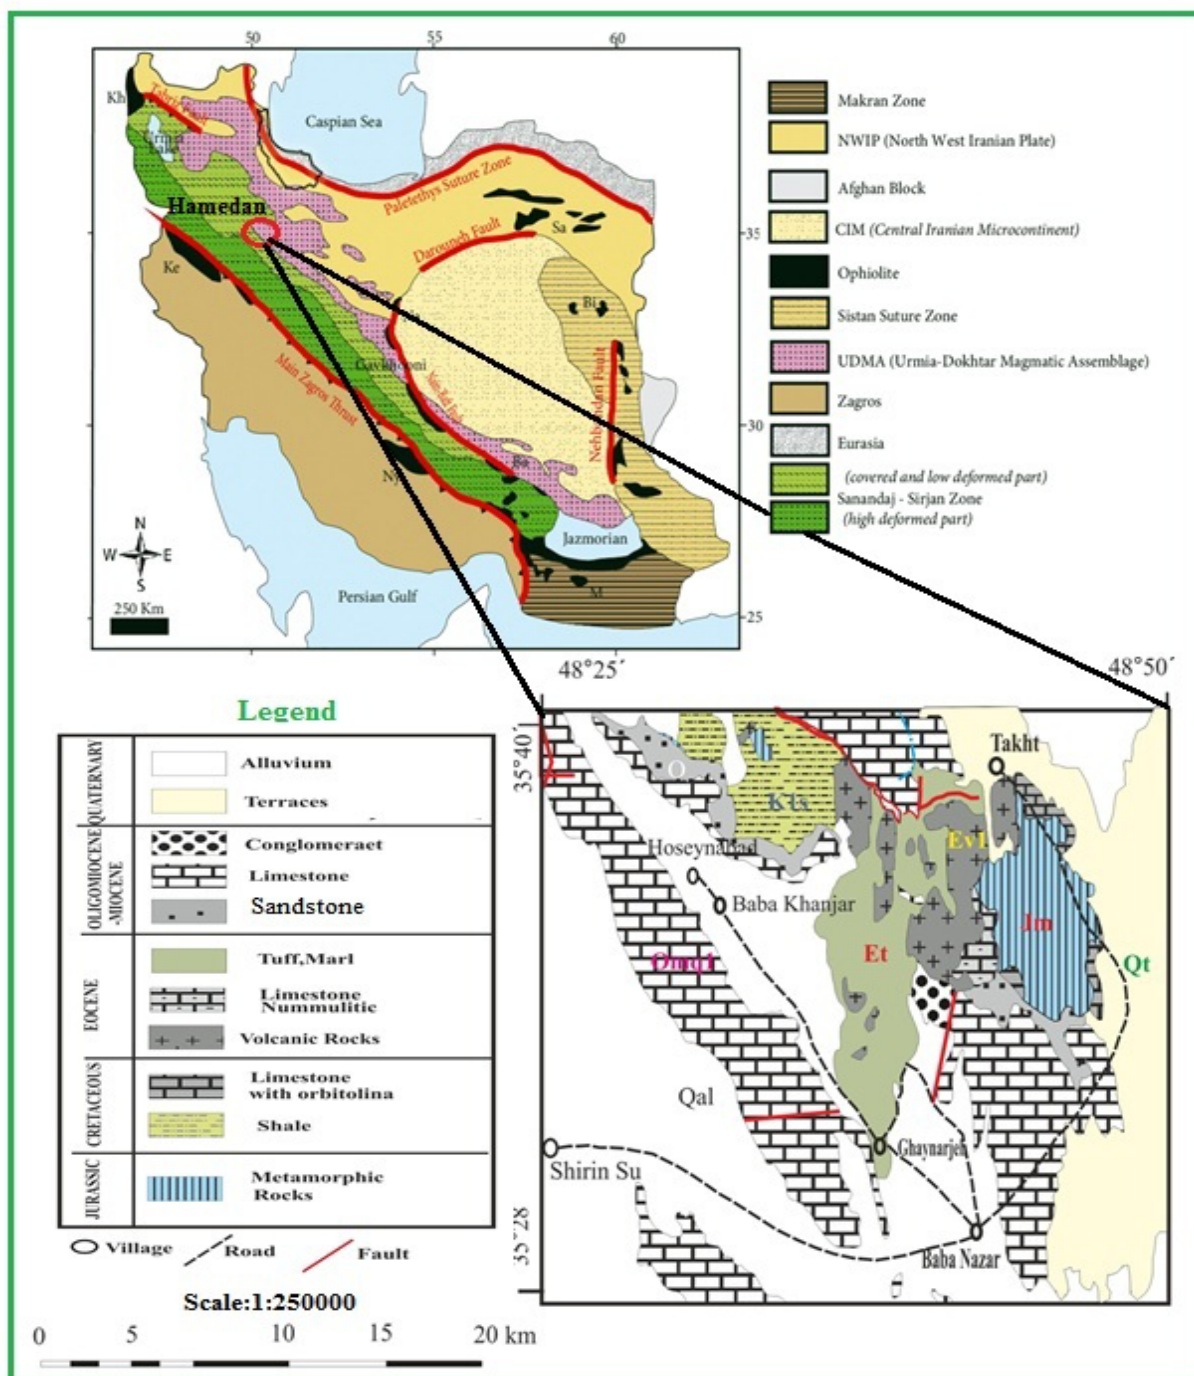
50 55 60

Kh

Tabriz Fault

Urmia

Caspian Sea

Paleotethys Suture Zone

Hamedan

Sa

Darouneh Fault

35

Ke

Bi

Main Zagros Thrust

Gavkhoni

Nain-Baft Fault

Nehbandan Fault

30

Ny

Ba

Jazmorian

N
W E
S

250 Km

Persian Gulf

M

25

Makran Zone

NWIP (North West Iranian Plate)

Afghan Block

CIM (Central Iranian Microcontinent)

Ophiolite

Sistan Suture Zone

UDMA (Urmia-Dokhtar Magmatic Assemblage)

Zagros

Eurasia

(covered and low deformed part)
Sanandaj - Sirjan Zone
(high deformed part)

48°25´ 48°50´

Legend

| | | |
|---|---|---|
| QUATERNARY | | Alluvium |
| | | Terraces |
| OLIGOMIOCENE -MIOCENE | | Conglomeraet |
| | | Limestone |
| | | Sandstone |
| EOCENE | | Tuff,Marl |
| | | Limestone Nummulitic |
| | | Volcanic Rocks |
| CRETACEOUS | | Limestone with orbitolina |
| | | Shale |
| JURASSIC | | Metamorphic Rocks |

Village Road Fault

Scale:1:250000

0 5 10 15 20 km

35°40´

Takht

O

Kts

Hoseynabad

EvI

Baba Khanjar

Jm

OmqI

Et

Qt

Qal

Ghaynarjeh

Shirin Su

35°28´

Baba Nazar